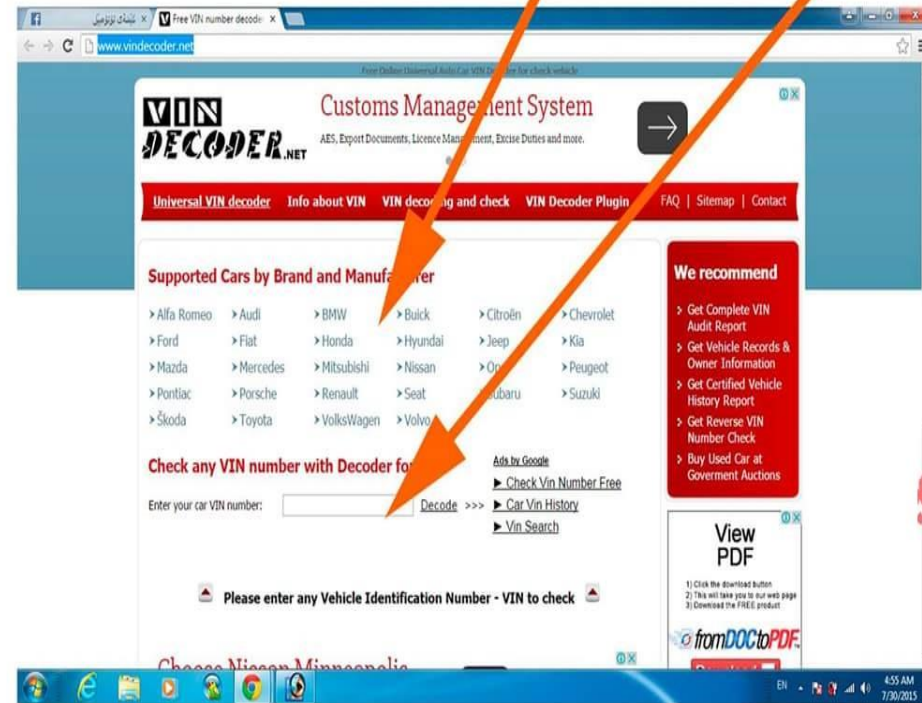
تلبيات تونيبل ×
Free VIN number decode ×
www.vindecoder.net

Free Online Universal Auto Car VIN De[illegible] for check vehicle

VIN DECODER.NET

Customs Manage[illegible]ent System
AES, Export Documents, Licence Mana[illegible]ent, Excise Duties and more.

Universal VIN decoder | Info about VIN | VIN deco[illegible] and check | VIN Decoder Plugin | FAQ | Sitemap | Contact

Supported Cars by Brand and Manufa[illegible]er

| | | | | | |
|---|---|---|---|---|---|
| Alfa Romeo | Audi | BMW | Buick | Citroën | Chevrolet |
| Ford | Fiat | Honda | Hyundai | Jeep | Kia |
| Mazda | Mercedes | Mitsubishi | Nissan | O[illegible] | Peugeot |
| Pontiac | Porsche | Renault | Seat | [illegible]ubaru | Suzuki |
| Škoda | Toyota | VolksWagen | Volvo | | |

Check any VIN number with Decoder fo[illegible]

Enter your car VIN number: Decode >>>

Ads by Google
Check Vin Number Free
Car Vin History
Vin Search

Please enter any Vehicle Identification Number - VIN to check

We recommend
Get Complete VIN Audit Report
Get Vehicle Records & Owner Information
Get Certified Vehicle History Report
Get Reverse VIN Number Check
Buy Used Car at Goverment Auctions

View PDF
1) Click the download button
2) This will take you to our web page
3) Download the FREE product
fromDOCtoPDF

Choose Nissan Minneapolis

EN
4:55 AM
7/30/2015